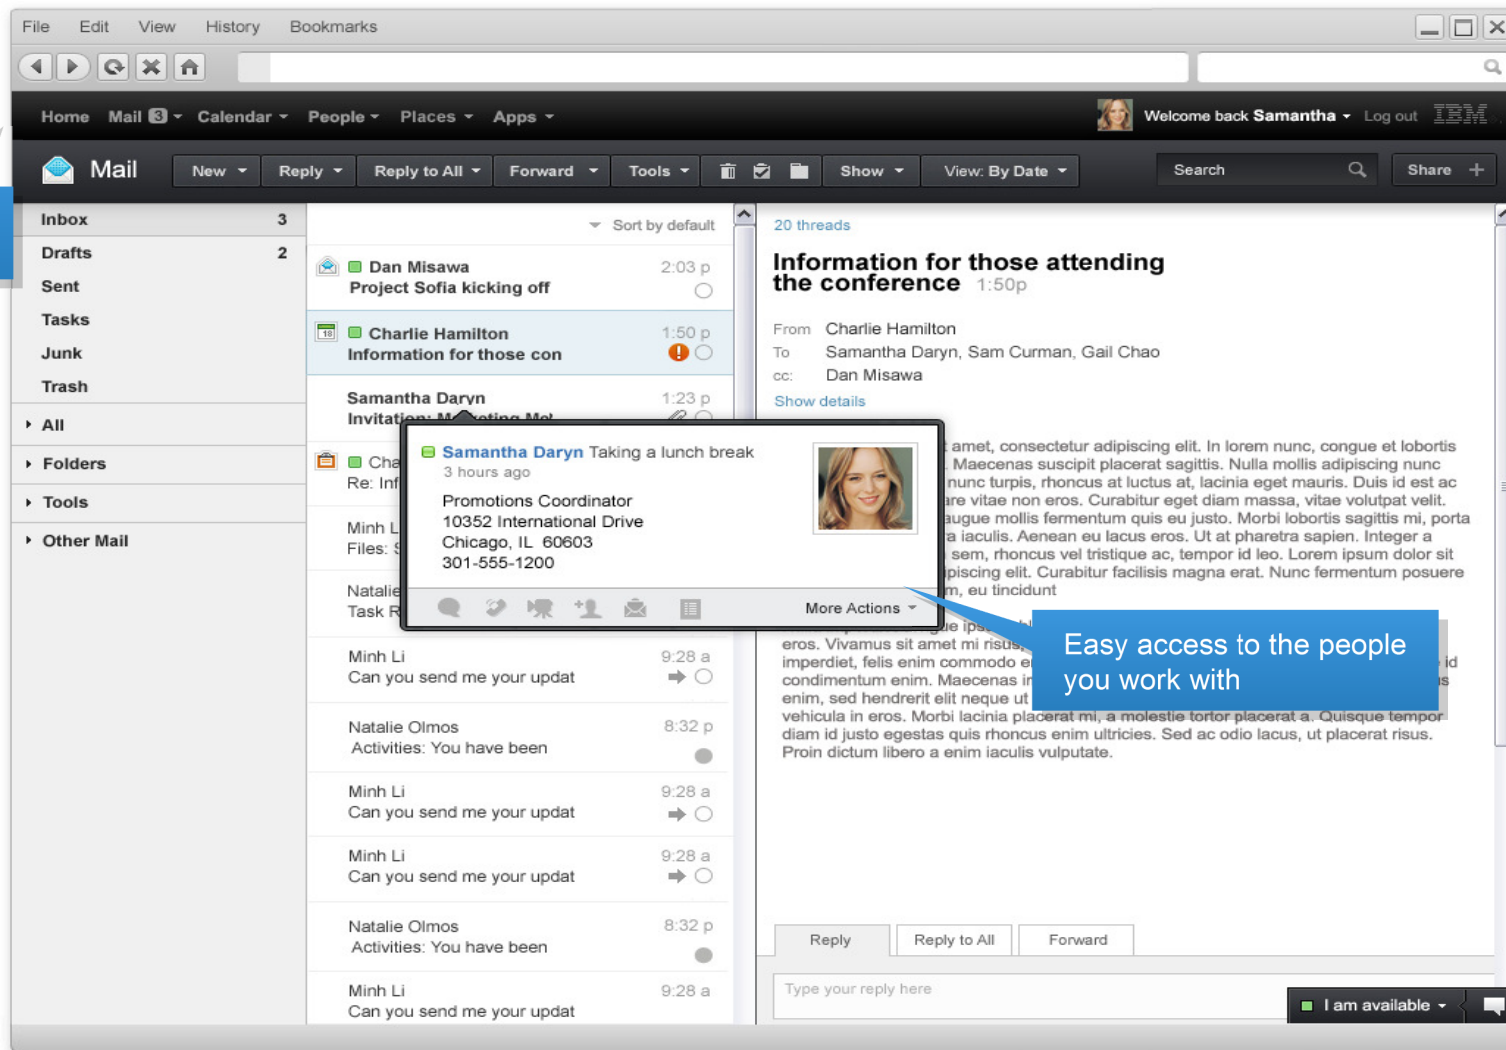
File Edit View History Bookmarks

Home Mail 3 Calendar People Places Apps

Welcome back Samantha Log out IBM

Mail New Reply Reply to All Forward Tools Show View: By Date Search Share

Inbox 3
Drafts 2
Sent
Tasks
Junk
Trash
All
Folders
Tools
Other Mail

Sort by default

Dan Misawa 2:03 p
Project Sofia kicking off

Charlie Hamilton 1:50 p
Information for those con

Samantha Daryn 1:23 p
Invitation: Marketing Mt

Cha
Re: Inf

Minh L
Files:

Natalie
Task R

Minh Li 9:28 a
Can you send me your updat

Natalie Olmos 8:32 p
Activities: You have been

Minh Li 9:28 a
Can you send me your updat

Minh Li 9:28 a
Can you send me your updat

Natalie Olmos 8:32 p
Activities: You have been

Minh Li 9:28 a
Can you send me your updat

Samantha Daryn Taking a lunch break
3 hours ago
Promotions Coordinator
10352 International Drive
Chicago, IL 60603
301-555-1200
More Actions

20 threads

Information for those attending the conference 1:50p

From Charlie Hamilton
To Samantha Daryn, Sam Curman, Gail Chao
cc: Dan Misawa
Show details

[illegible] amet, consectetur adipiscing elit. In lorem nunc, congue et lobortis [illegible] Maecenas suscipit placerat sagittis. Nulla mollis adipiscing nunc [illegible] nunc turpis, rhoncus at luctus at, lacinia eget mauris. Duis id est ac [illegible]re vitae non eros. Curabitur eget diam massa, vitae volutpat velit. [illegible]ugue mollis fermentum quis eu justo. Morbi lobortis sagittis mi, porta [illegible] a iaculis. Aenean eu lacus eros. Ut at pharetra sapien. Integer a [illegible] sem, rhoncus vel tristique ac, tempor id leo. Lorem ipsum dolor sit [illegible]piscing elit. Curabitur facilisis magna erat. Nunc fermentum posuere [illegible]m, eu tincidunt

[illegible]e ips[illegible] eros. Vivamus sit amet mi risus, imperdiet, felis enim commodo e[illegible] condimentum enim. Maecenas i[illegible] enim, sed hendrerit elit neque ut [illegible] vehicula in eros. Morbi lacinia placerat mi, a molestie tortor placerat a. Quisque tempor diam id justo egestas quis rhoncus enim ultricies. Sed ac odio lacus, ut placerat risus. Proin dictum libero a enim iaculis vulputate.

Easy access to the people you work with

Reply Reply to All Forward

Type your reply here

I am available